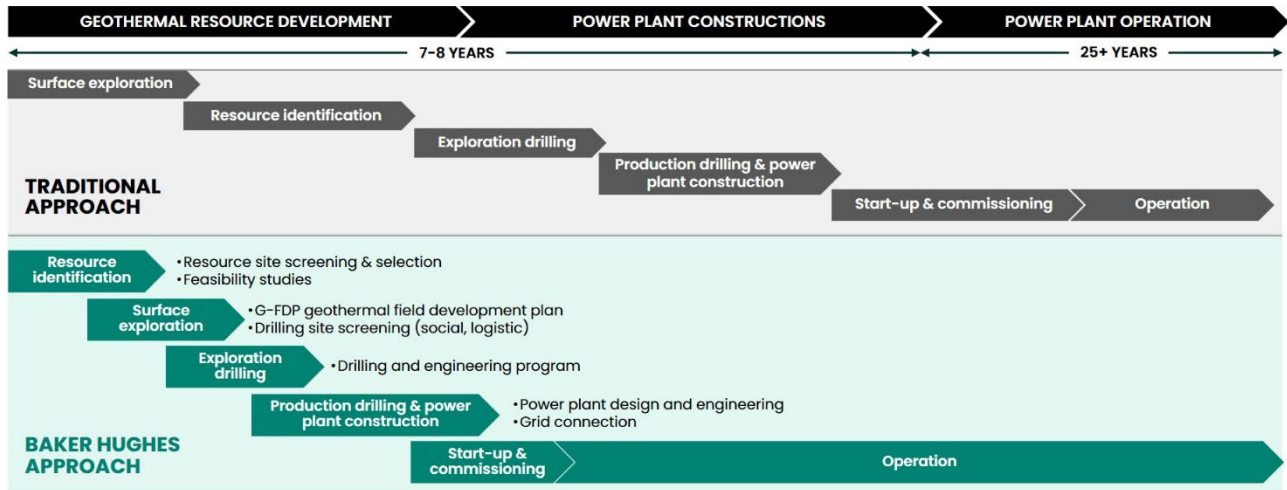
GEOTHERMAL RESOURCE DEVELOPMENT

POWER PLANT CONSTRUCTIONS

POWER PLANT OPERATION

7–8 YEARS

25+ YEARS

Surface exploration

Resource identification

Exploration drilling

Production drilling & power plant construction

TRADITIONAL APPROACH

Start-up & commissioning

Operation

Resource identification

• Resource site screening & selection
• Feasibility studies

Surface exploration

• G-FDP geothermal field development plan
• Drilling site screening (social, logistic)

Exploration drilling

• Drilling and engineering program

Production drilling & power plant construction

• Power plant design and engineering
• Grid connection

BAKER HUGHES APPROACH

Start-up & commissioning

Operation